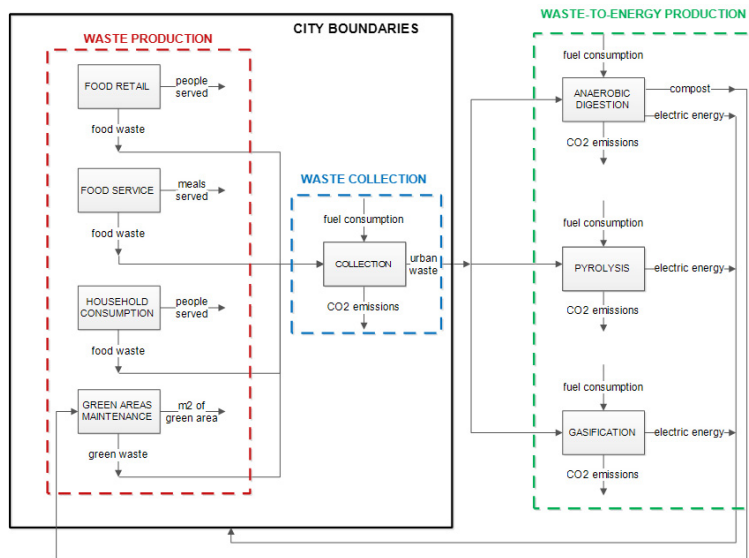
CITY BOUNDARIES

WASTE PRODUCTION

FOOD RETAIL
people served
food waste

FOOD SERVICE
meals served
food waste

HOUSEHOLD CONSUMPTION
people served
food waste

GREEN AREAS MAINTENANCE
m2 of green area
green waste

WASTE COLLECTION

fuel consumption
COLLECTION
urban waste
CO2 emissions

WASTE-TO-ENERGY PRODUCTION

fuel consumption
ANAEROBIC DIGESTION
compost
electric energy
CO2 emissions

fuel consumption
PYROLYSIS
electric energy
CO2 emissions

fuel consumption
GASIFICATION
electric energy
CO2 emissions